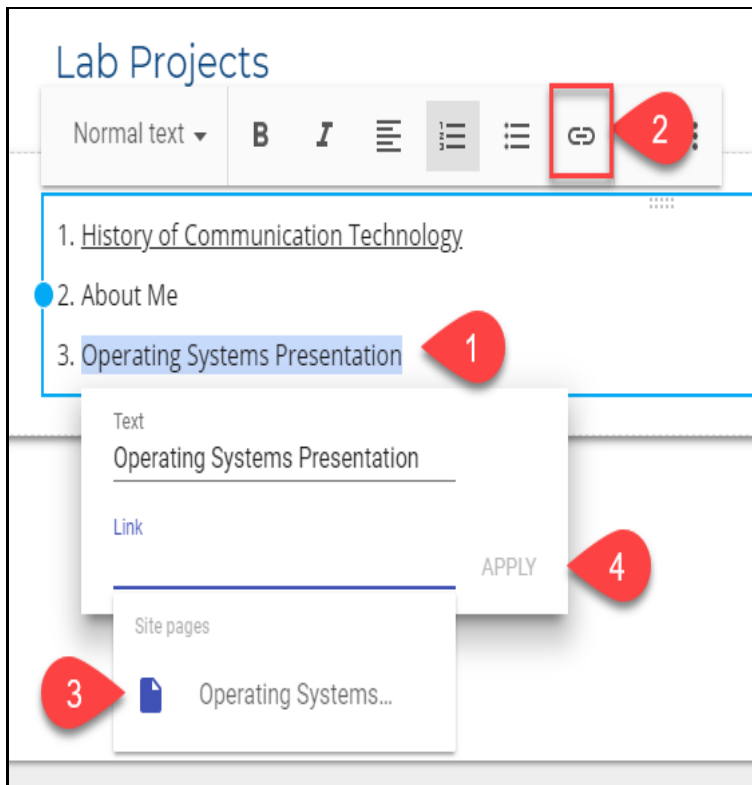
Lab Projects

Normal text B I

2

1. History of Communication Technology

2. About Me

3. Operating Systems Presentation

1

Text

Operating Systems Presentation

Link

APPLY

4

Site pages

3

Operating Systems...